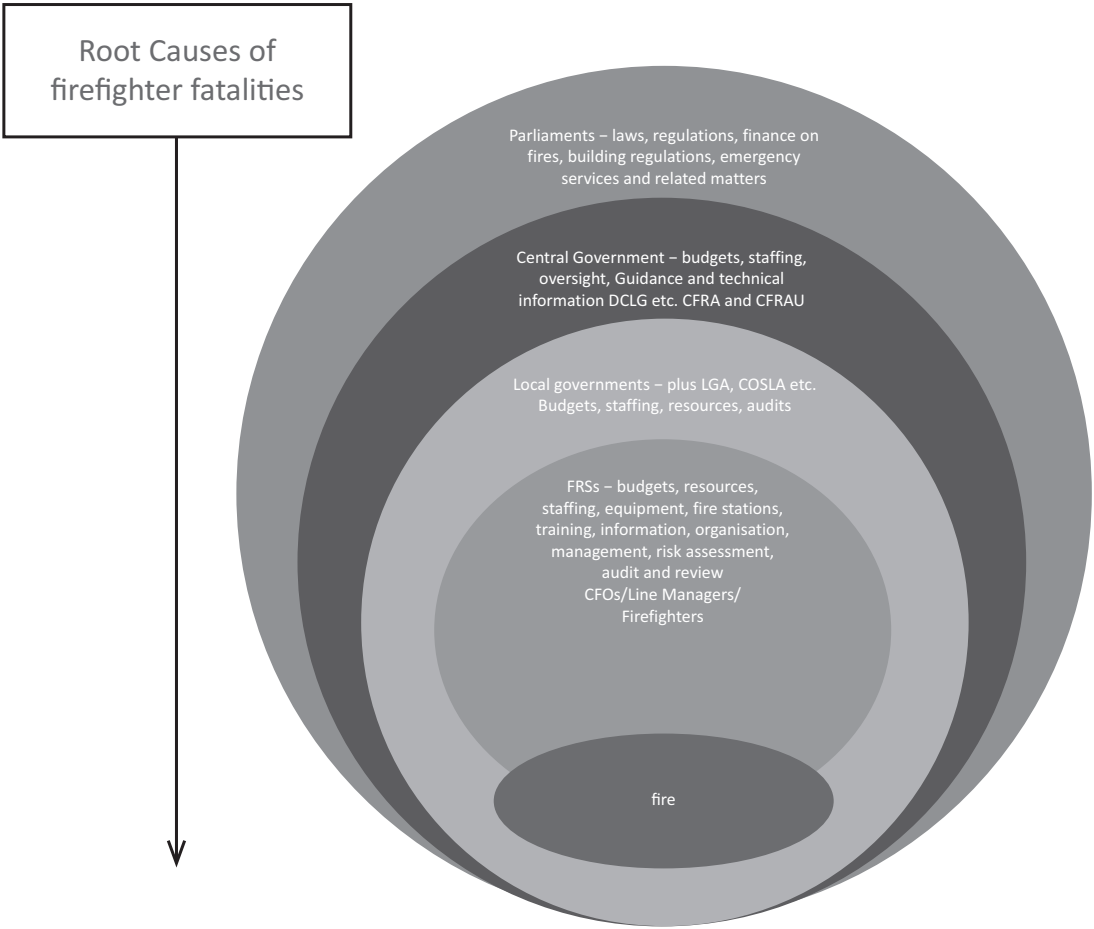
Root Causes of firefighter fatalities

Parliaments – laws, regulations, finance on fires, building regulations, emergency services and related matters

Central Government – budgets, staffing, oversight, Guidance and technical information DCLG etc. CFRA and CFRAU

Local governments – plus LGA, COSLA etc. Budgets, staffing, resources, audits

FRSs – budgets, resources, staffing, equipment, fire stations, training, information, organisation, management, risk assessment, audit and review
CFOs/Line Managers/
Firefighters

fire